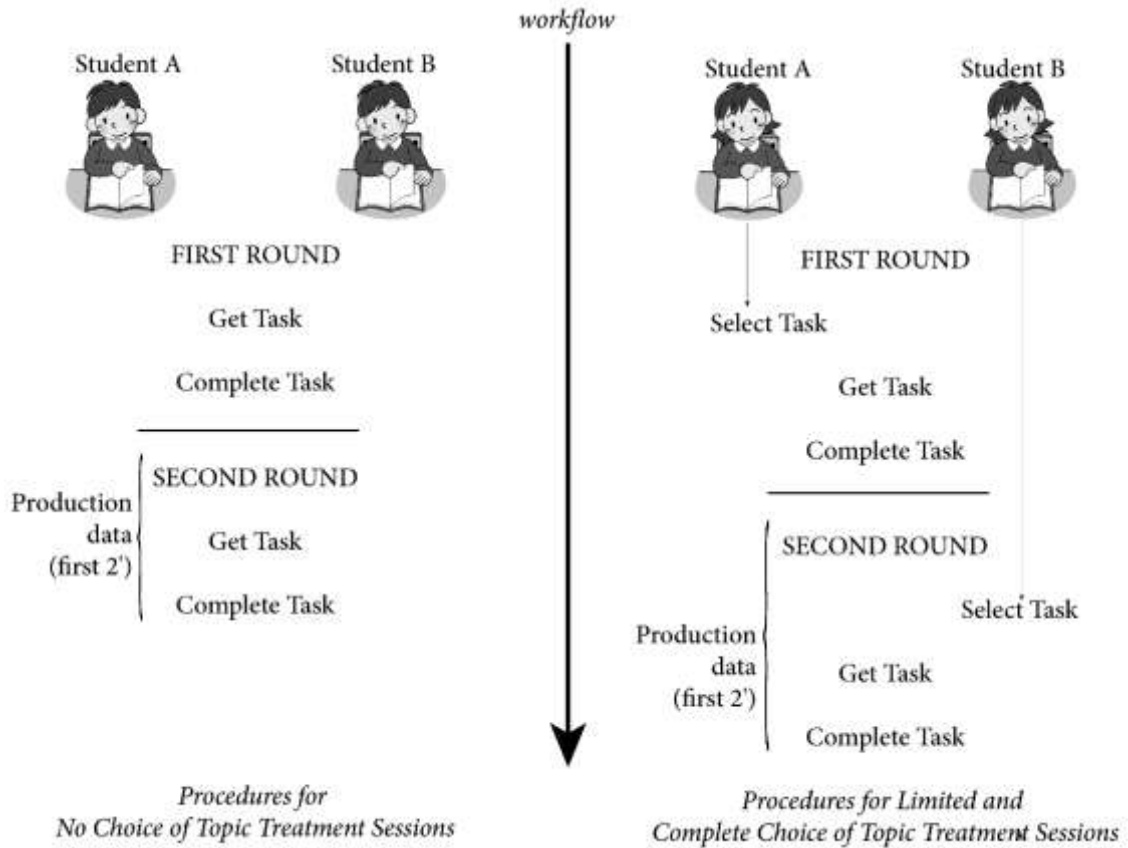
workflow

Student A

Student B

FIRST ROUND

Get Task

Complete Task

Production data (first 2')

SECOND ROUND

Get Task

Complete Task

Procedures for No Choice of Topic Treatment Sessions

Student A

Student B

FIRST ROUND

Select Task

Get Task

Complete Task

SECOND ROUND

Select Task

Production data (first 2')

Get Task

Complete Task

Procedures for Limited and Complete Choice of Topic Treatment Sessions